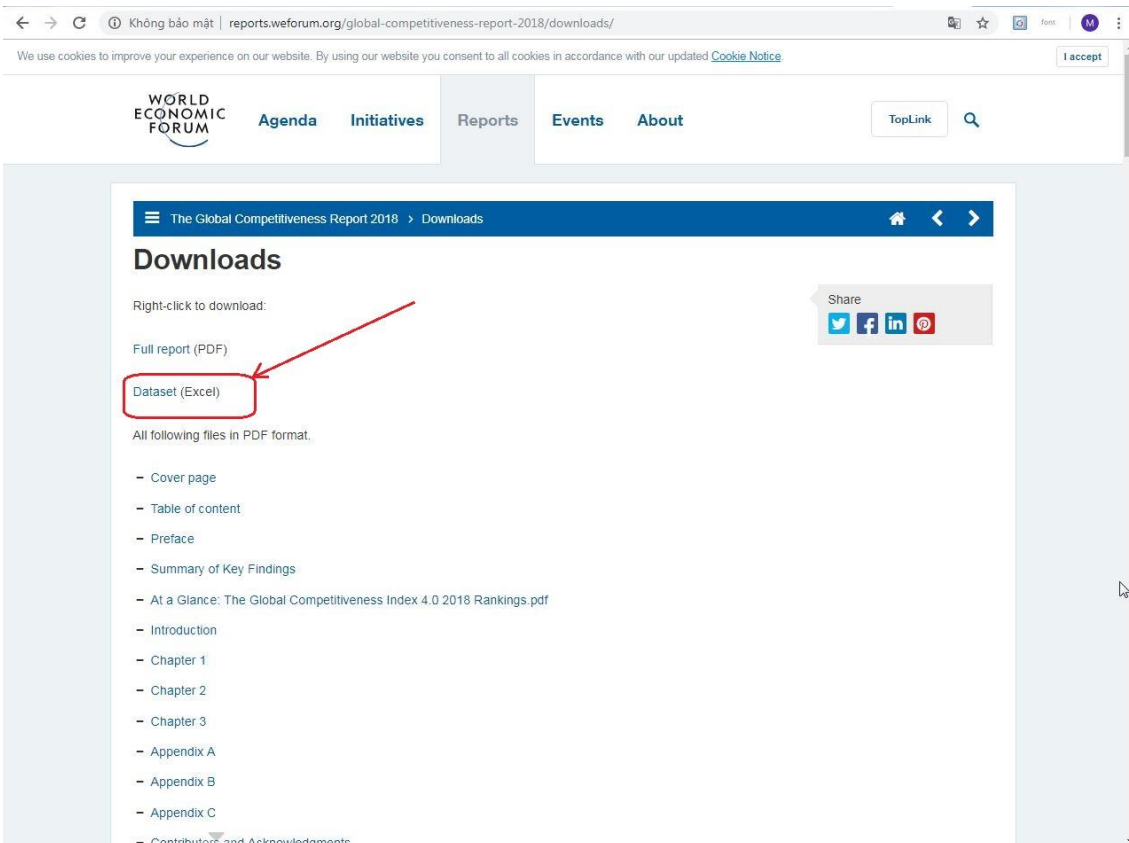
Không bảo mật | reports.weforum.org/global-competitiveness-report-2018/downloads/

font M

We use cookies to improve your experience on our website. By using our website you consent to all cookies in accordance with our updated Cookie Notice.

I accept

WORLD ECONOMIC FORUM

Agenda Initiatives Reports Events About

TopLink

The Global Competitiveness Report 2018 > Downloads

Downloads

Right-click to download:

Share

Full report (PDF)

Dataset (Excel)

All following files in PDF format.

– Cover page
– Table of content
– Preface
– Summary of Key Findings
– At a Glance: The Global Competitiveness Index 4.0 2018 Rankings.pdf
– Introduction
– Chapter 1
– Chapter 2
– Chapter 3
– Appendix A
– Appendix B
– Appendix C
– Contributors and Acknowledgments